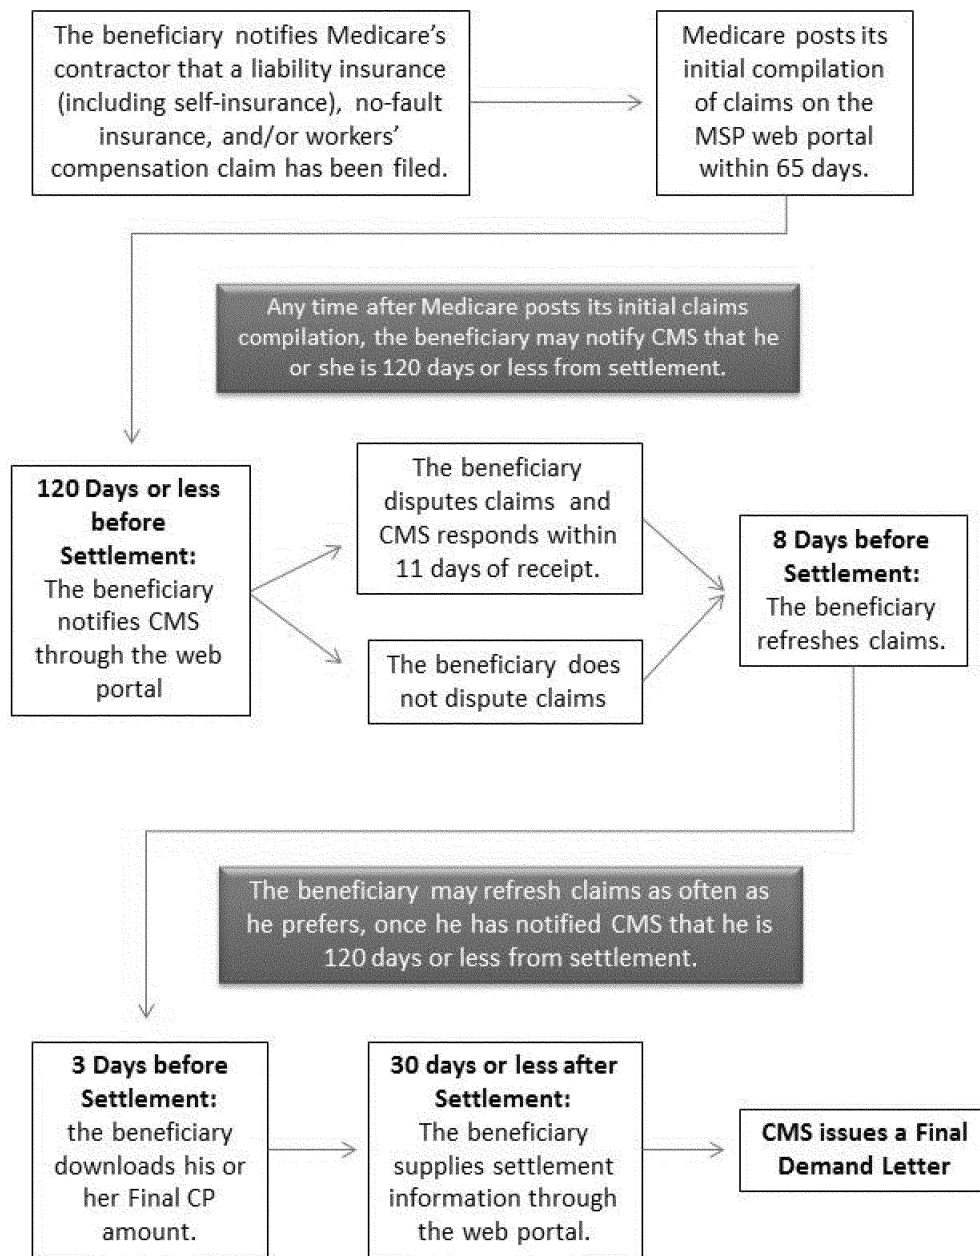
The beneficiary notifies Medicare's contractor that a liability insurance (including self-insurance), no-fault insurance, and/or workers' compensation claim has been filed.

Medicare posts its initial compilation of claims on the MSP web portal within 65 days.

Any time after Medicare posts its initial claims compilation, the beneficiary may notify CMS that he or she is 120 days or less from settlement.

**120 Days or less before Settlement:** The beneficiary notifies CMS through the web portal

The beneficiary disputes claims and CMS responds within 11 days of receipt.

The beneficiary does not dispute claims

**8 Days before Settlement:** The beneficiary refreshes claims.

The beneficiary may refresh claims as often as he prefers, once he has notified CMS that he is 120 days or less from settlement.

**3 Days before Settlement:** the beneficiary downloads his or her Final CP amount.

**30 days or less after Settlement:** The beneficiary supplies settlement information through the web portal.

**CMS issues a Final Demand Letter**